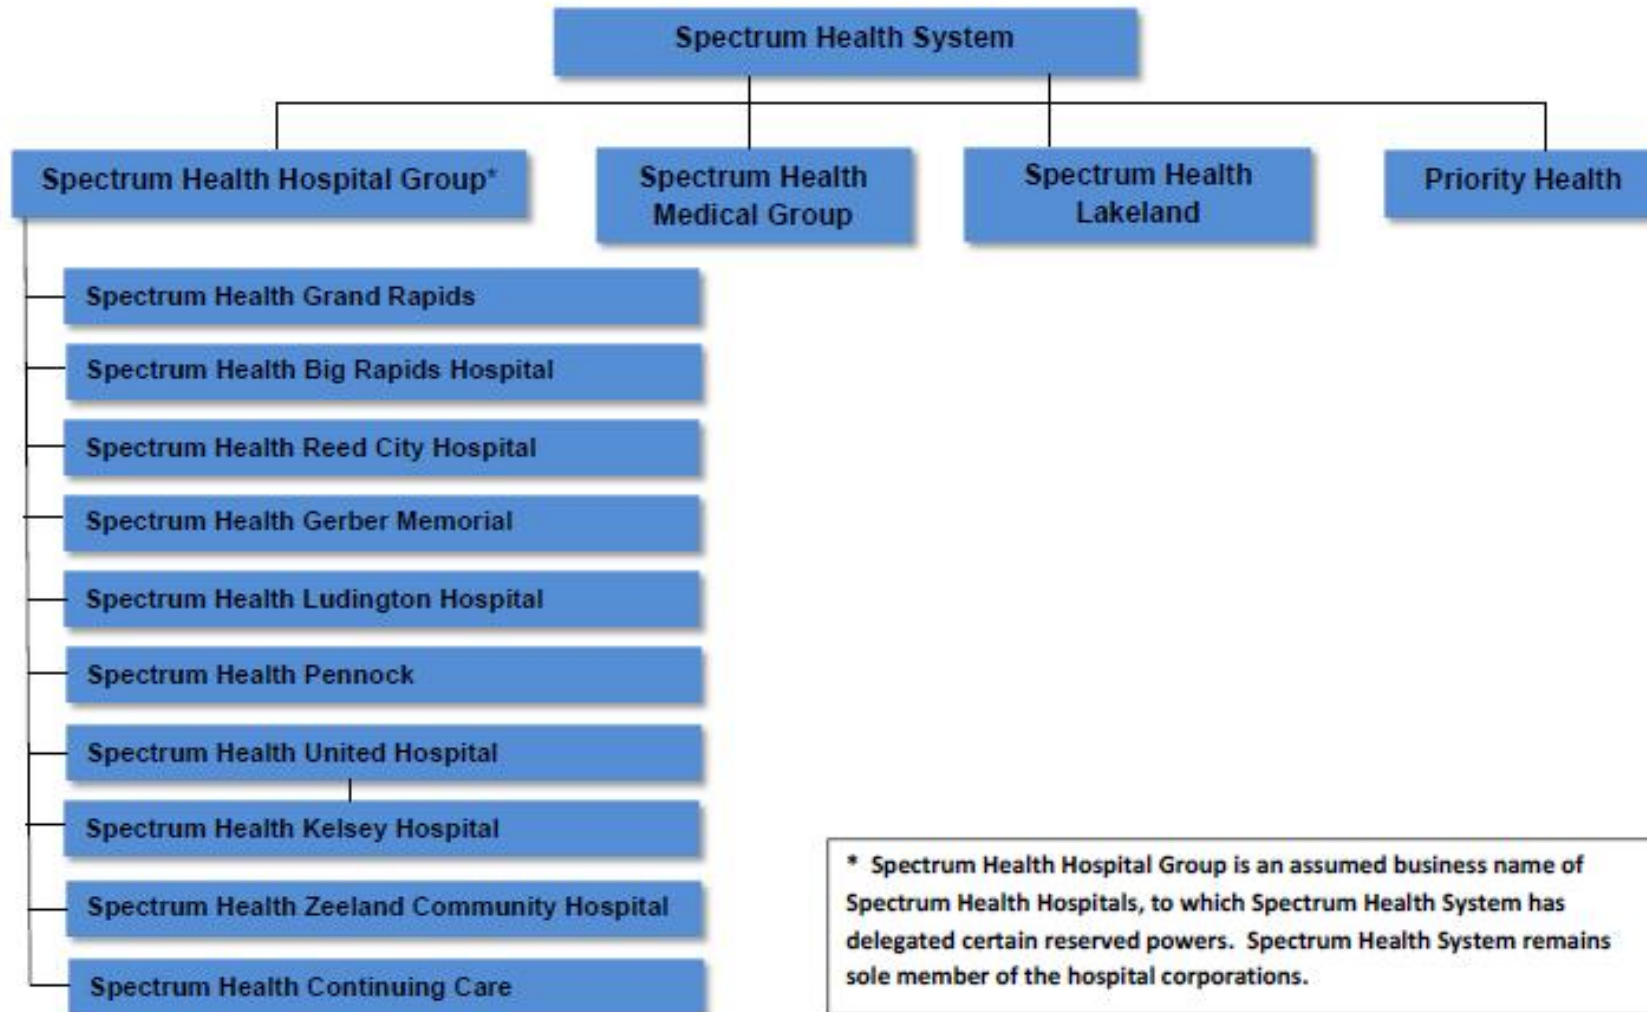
Spectrum Health System

Spectrum Health Hospital Group*

Spectrum Health Medical Group

Spectrum Health Lakeland

Priority Health

Spectrum Health Grand Rapids

Spectrum Health Big Rapids Hospital

Spectrum Health Reed City Hospital

Spectrum Health Gerber Memorial

Spectrum Health Ludington Hospital

Spectrum Health Pennock

Spectrum Health United Hospital

Spectrum Health Kelsey Hospital

Spectrum Health Zeeland Community Hospital

Spectrum Health Continuing Care

* Spectrum Health Hospital Group is an assumed business name of Spectrum Health Hospitals, to which Spectrum Health System has delegated certain reserved powers. Spectrum Health System remains sole member of the hospital corporations.